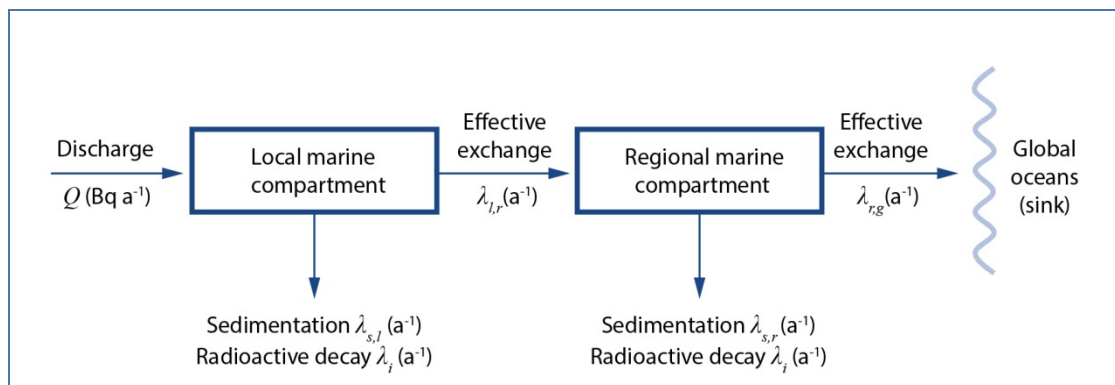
Discharge

$Q$ (Bq $a^{-1}$)

Local marine compartment

Effective exchange

$\lambda_{l,r}$($a^{-1}$)

Regional marine compartment

Effective exchange

$\lambda_{r,g}$($a^{-1}$)

Global oceans (sink)

Sedimentation $\lambda_{s,l}$ ($a^{-1}$)
Radioactive decay $\lambda_{i}$ ($a^{-1}$)

Sedimentation $\lambda_{s,r}$ ($a^{-1}$)
Radioactive decay $\lambda_{i}$ ($a^{-1}$)